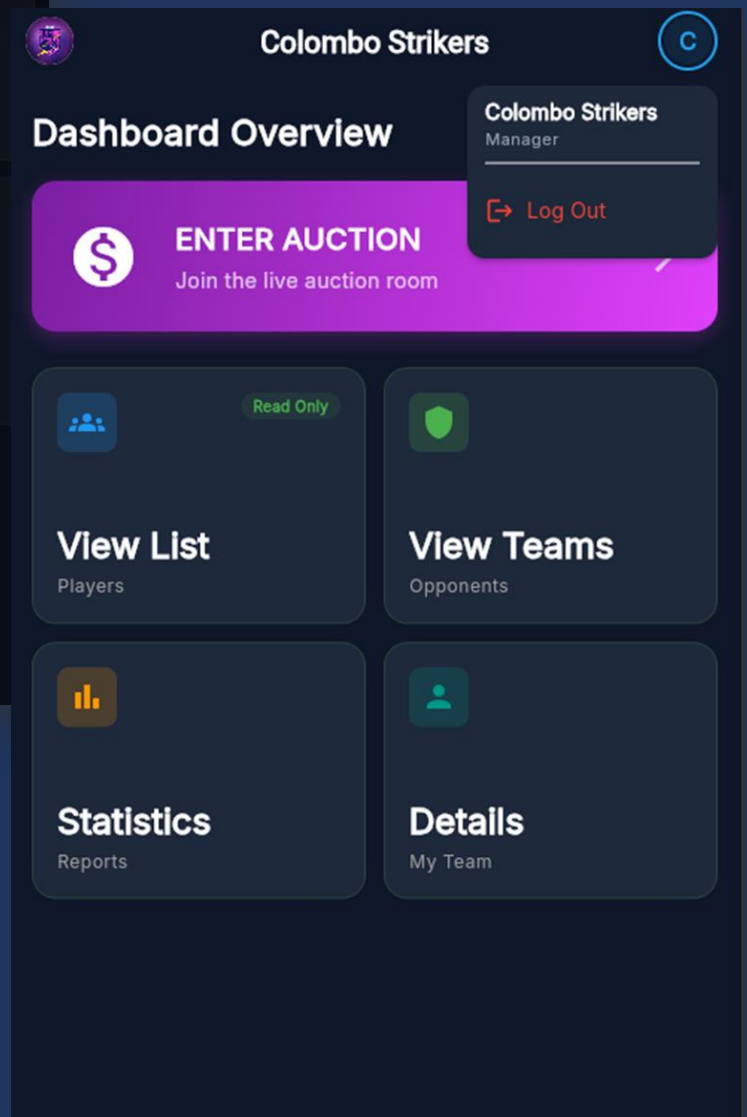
Colombo Strikers

C

Colombo Strikers
Manager

Log Out

Dashboard Overview

$

ENTER AUCTION
Join the live auction room

Read Only

View List
Players

View Teams
Opponents

Statistics
Reports

Details
My Team